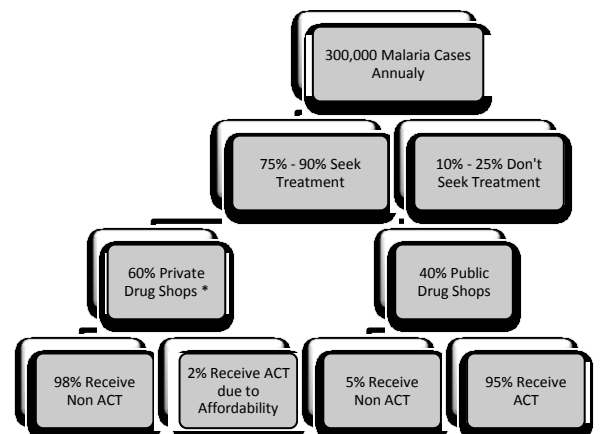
300,000 Malaria Cases Annualy

75% - 90% Seek Treatment

10% - 25% Don't Seek Treatment

60% Private Drug Shops *

40% Public Drug Shops

98% Receive Non ACT

2% Receive ACT due to Affordability

5% Receive Non ACT

95% Receive ACT